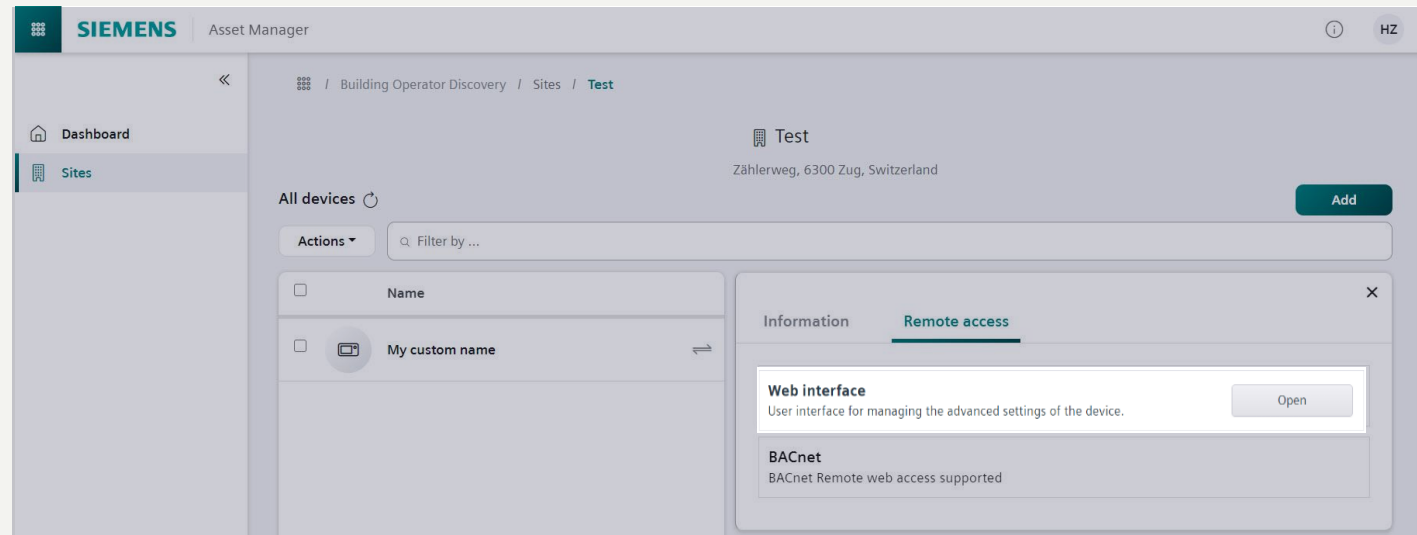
SIEMENS Asset Manager

HZ

«

Dashboard

Sites

/ Building Operator Discovery / Sites / Test

Test

Zählerweg, 6300 Zug, Switzerland

All devices

Add

Actions

Filter by ...

Name

My custom name

Information

Remote access

Web interface
User interface for managing the advanced settings of the device.

Open

BACnet
BACnet Remote web access supported